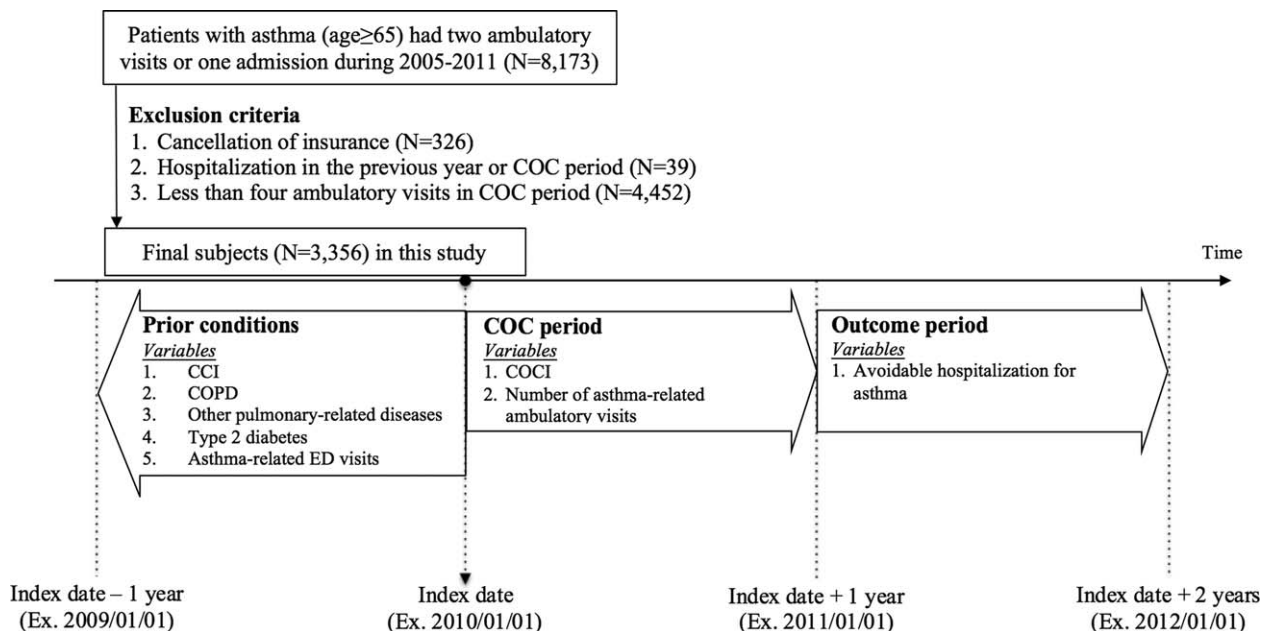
Patients with asthma (age≥65) had two ambulatory visits or one admission during 2005-2011 (N=8,173)

**Exclusion criteria**
1. Cancellation of insurance (N=326)
2. Hospitalization in the previous year or COC period (N=39)
3. Less than four ambulatory visits in COC period (N=4,452)

Final subjects (N=3,356) in this study

Time

**Prior conditions**
*Variables*
1. CCI
2. COPD
3. Other pulmonary-related diseases
4. Type 2 diabetes
5. Asthma-related ED visits

**COC period**
*Variables*
1. COCI
2. Number of asthma-related ambulatory visits

**Outcome period**
*Variables*
1. Avoidable hospitalization for asthma

Index date – 1 year (Ex. 2009/01/01)

Index date (Ex. 2010/01/01)

Index date + 1 year (Ex. 2011/01/01)

Index date + 2 years (Ex. 2012/01/01)